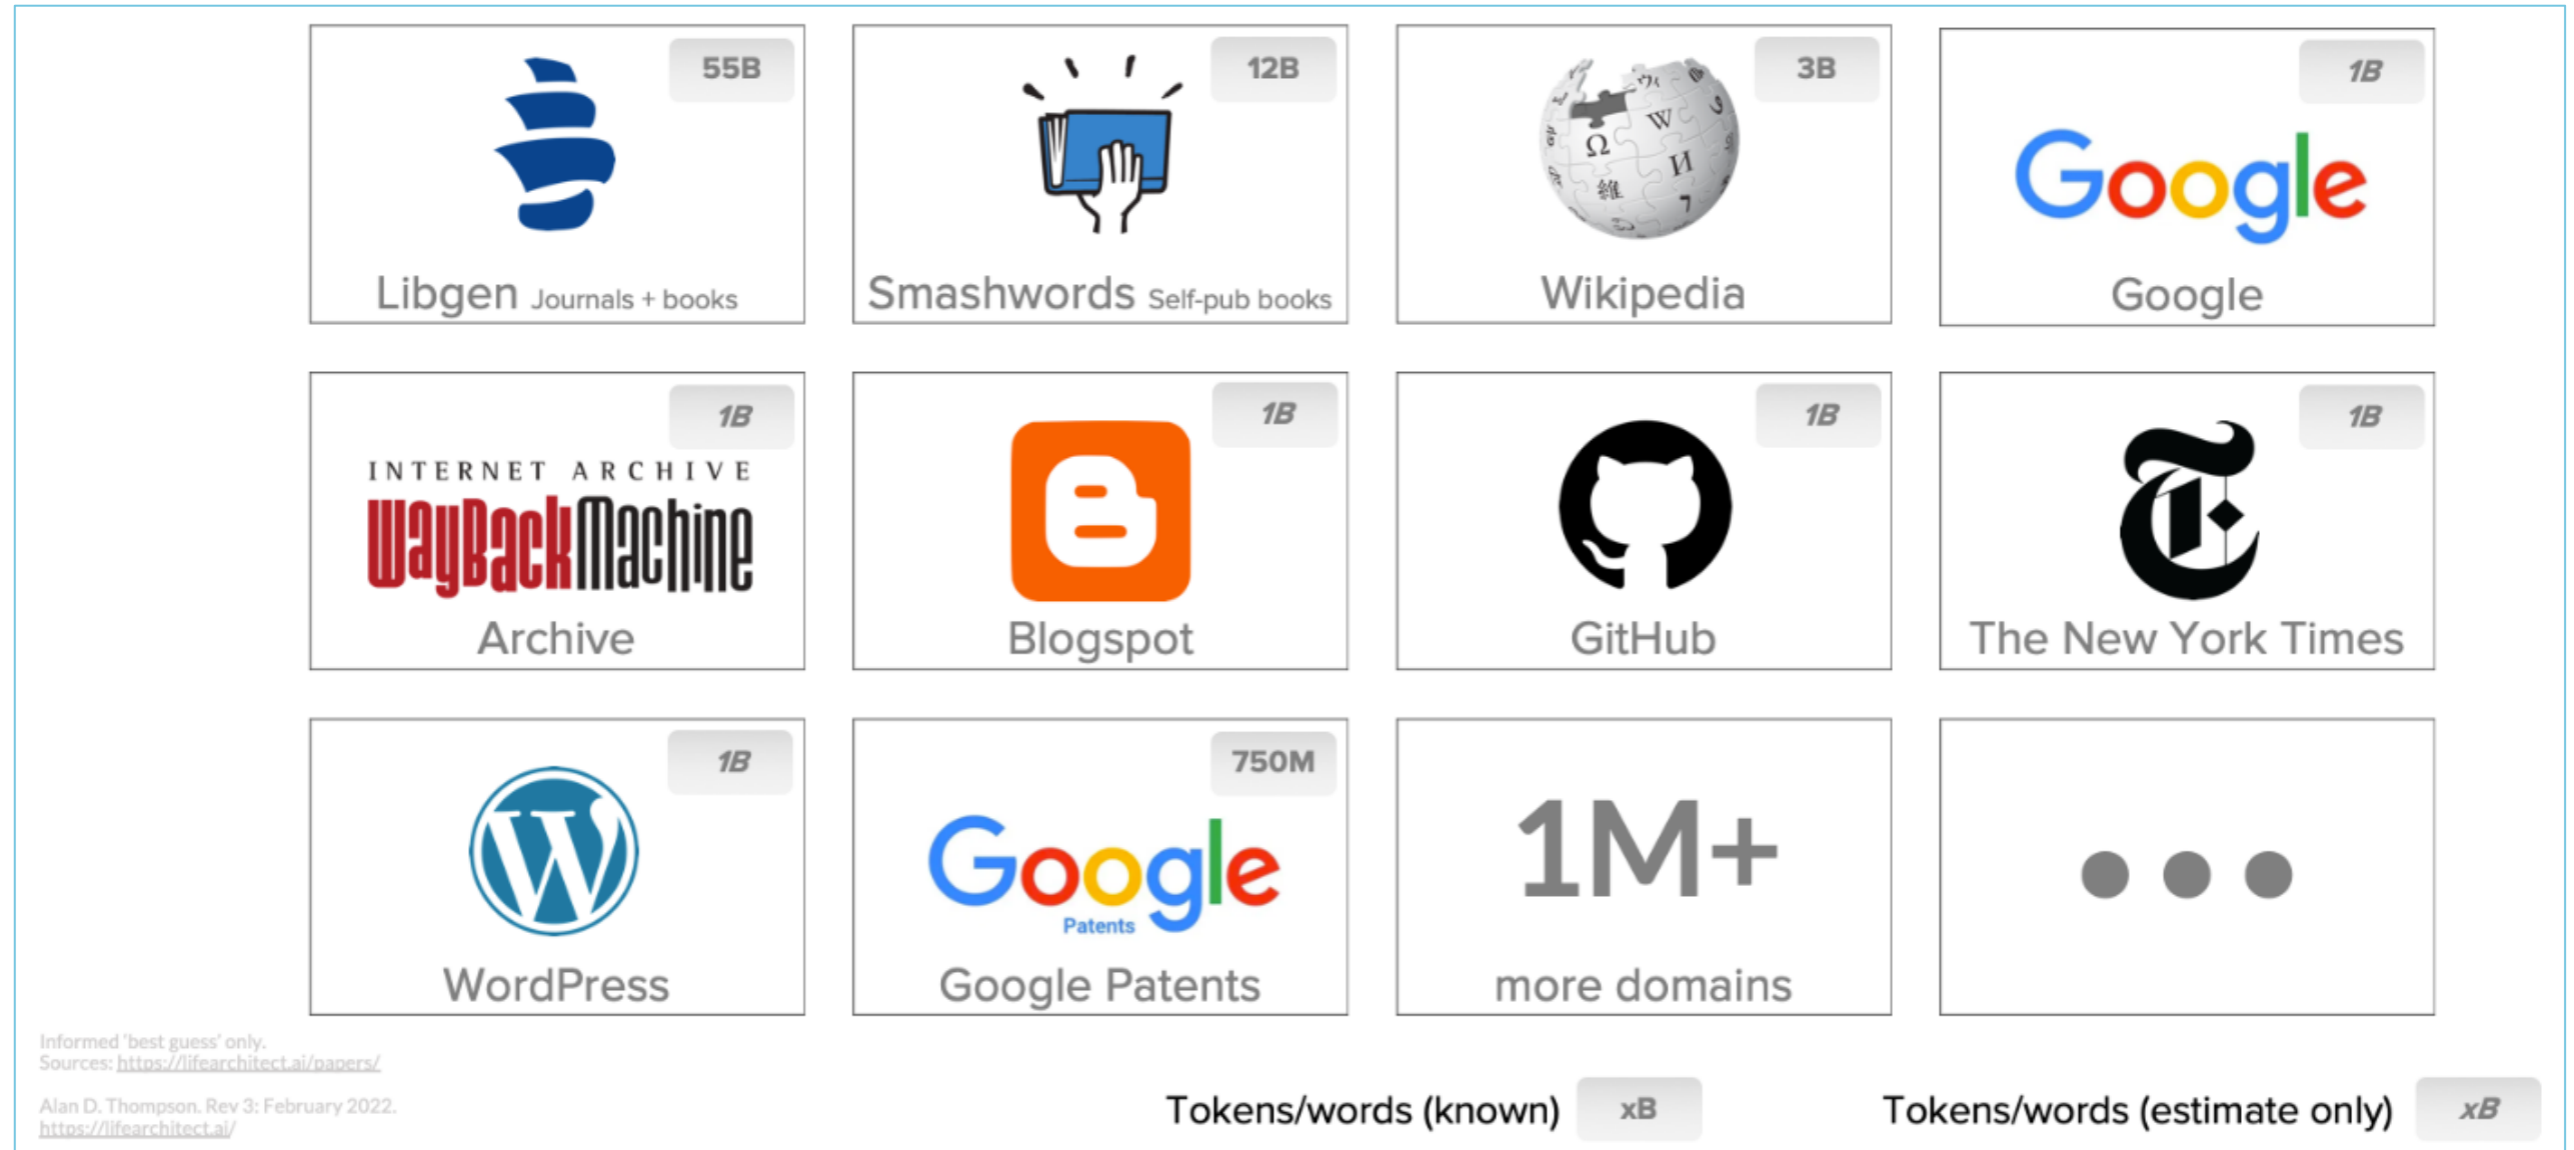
55B
Libgen Journals + books

12B
Smashwords Self-pub books

3B
Wikipedia

1B
Google
Google

1B
INTERNET ARCHIVE
WayBackMachine
Archive

1B
Blogspot

1B
GitHub

1B
The New York Times

1B
WordPress

750M
Google
Patents
Google Patents

1M+
more domains

Informed 'best guess' only.
Sources: https://lifearchitect.ai/papers/

Alan D. Thompson. Rev 3: February 2022.
https://lifearchitect.ai/

Tokens/words (known) xB

Tokens/words (estimate only) xB